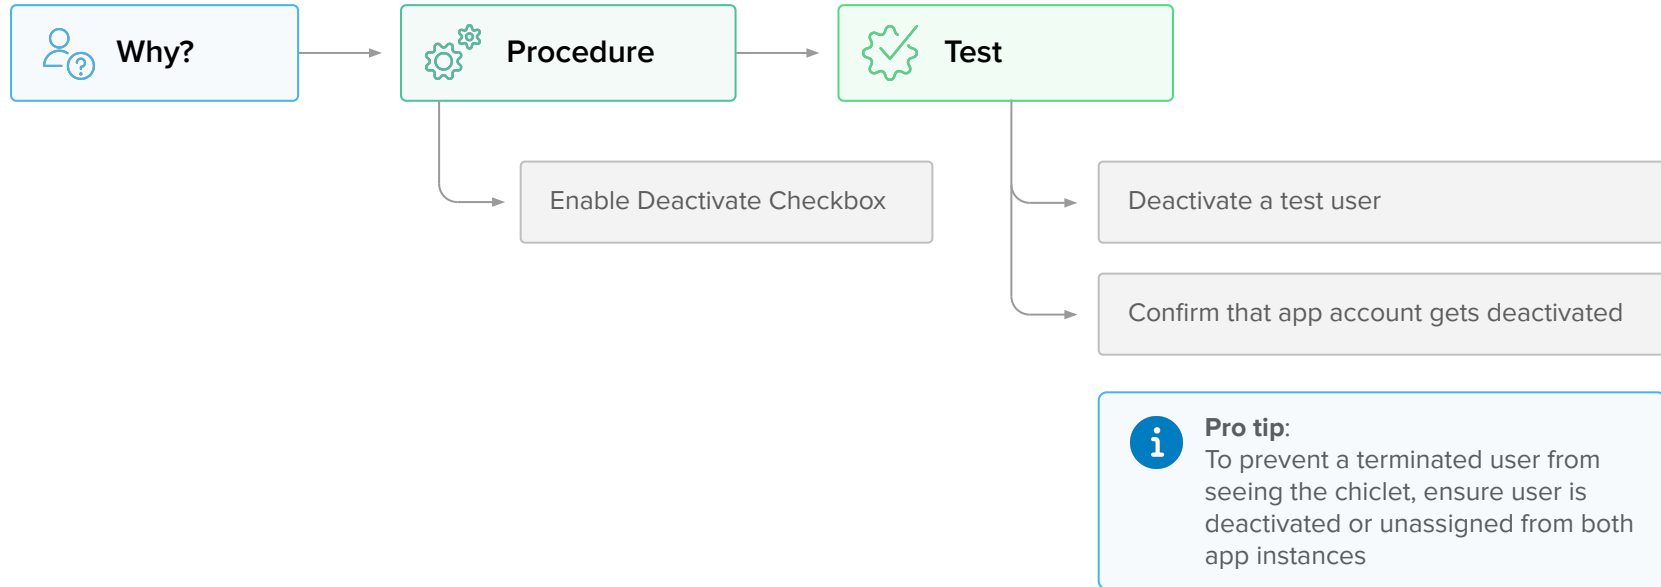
Why?

Procedure

Test

Enable Deactivate Checkbox

Deactivate a test user

Confirm that app account gets deactivated

i

Pro tip:
To prevent a terminated user from seeing the chiclet, ensure user is deactivated or unassigned from both app instances